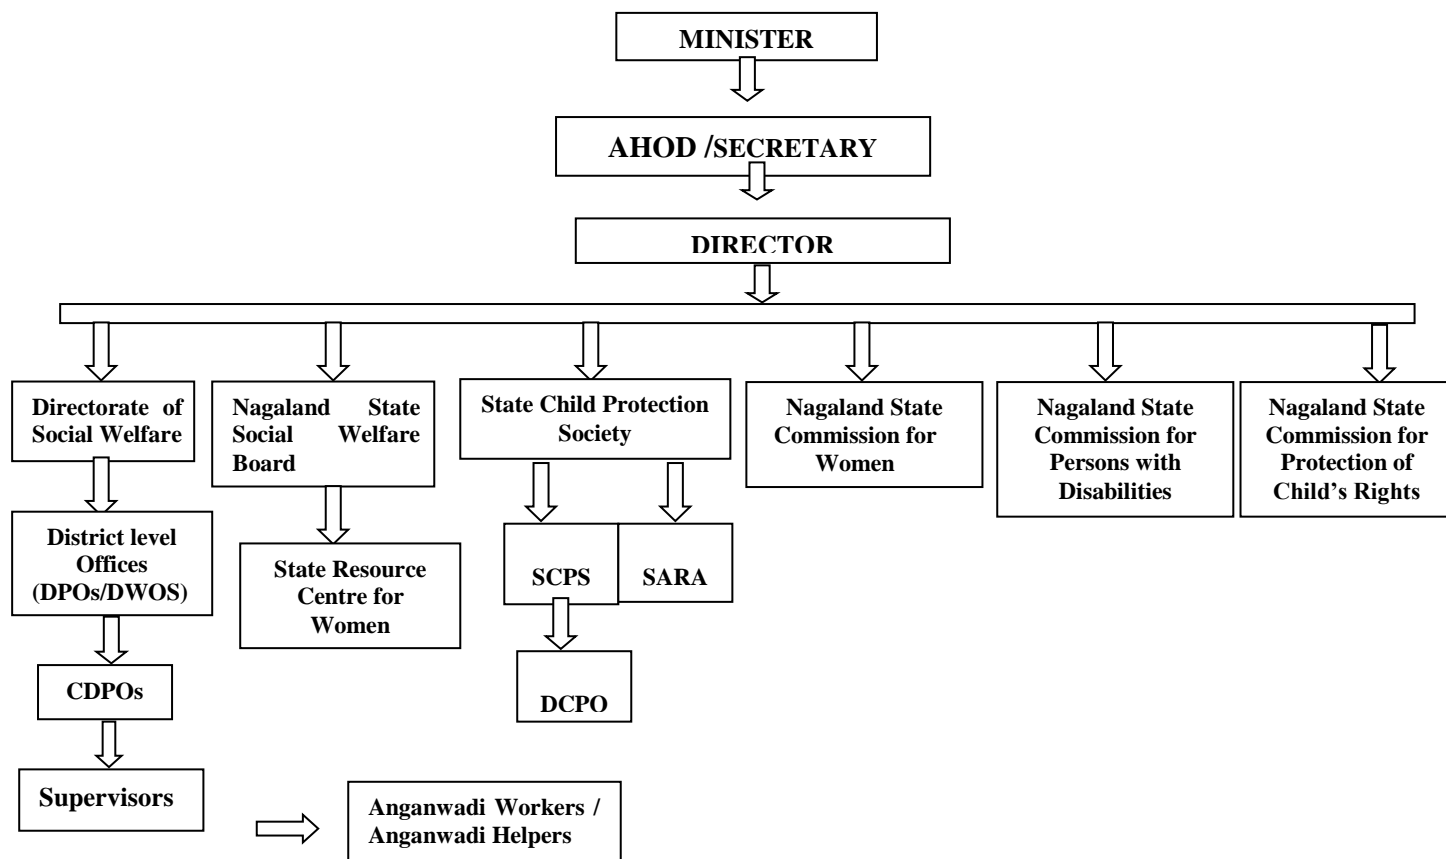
MINISTER

AHOD /SECRETARY

DIRECTOR

Directorate of Social Welfare

Nagaland State Social Welfare Board

State Child Protection Society

Nagaland State Commission for Women

Nagaland State Commission for Persons with Disabilities

Nagaland State Commission for Protection of Child's Rights

District level Offices (DPOs/DWOS)

State Resource Centre for Women

SCPS

SARA

DCPO

CDPOs

Supervisors

Anganwadi Workers / Anganwadi Helpers